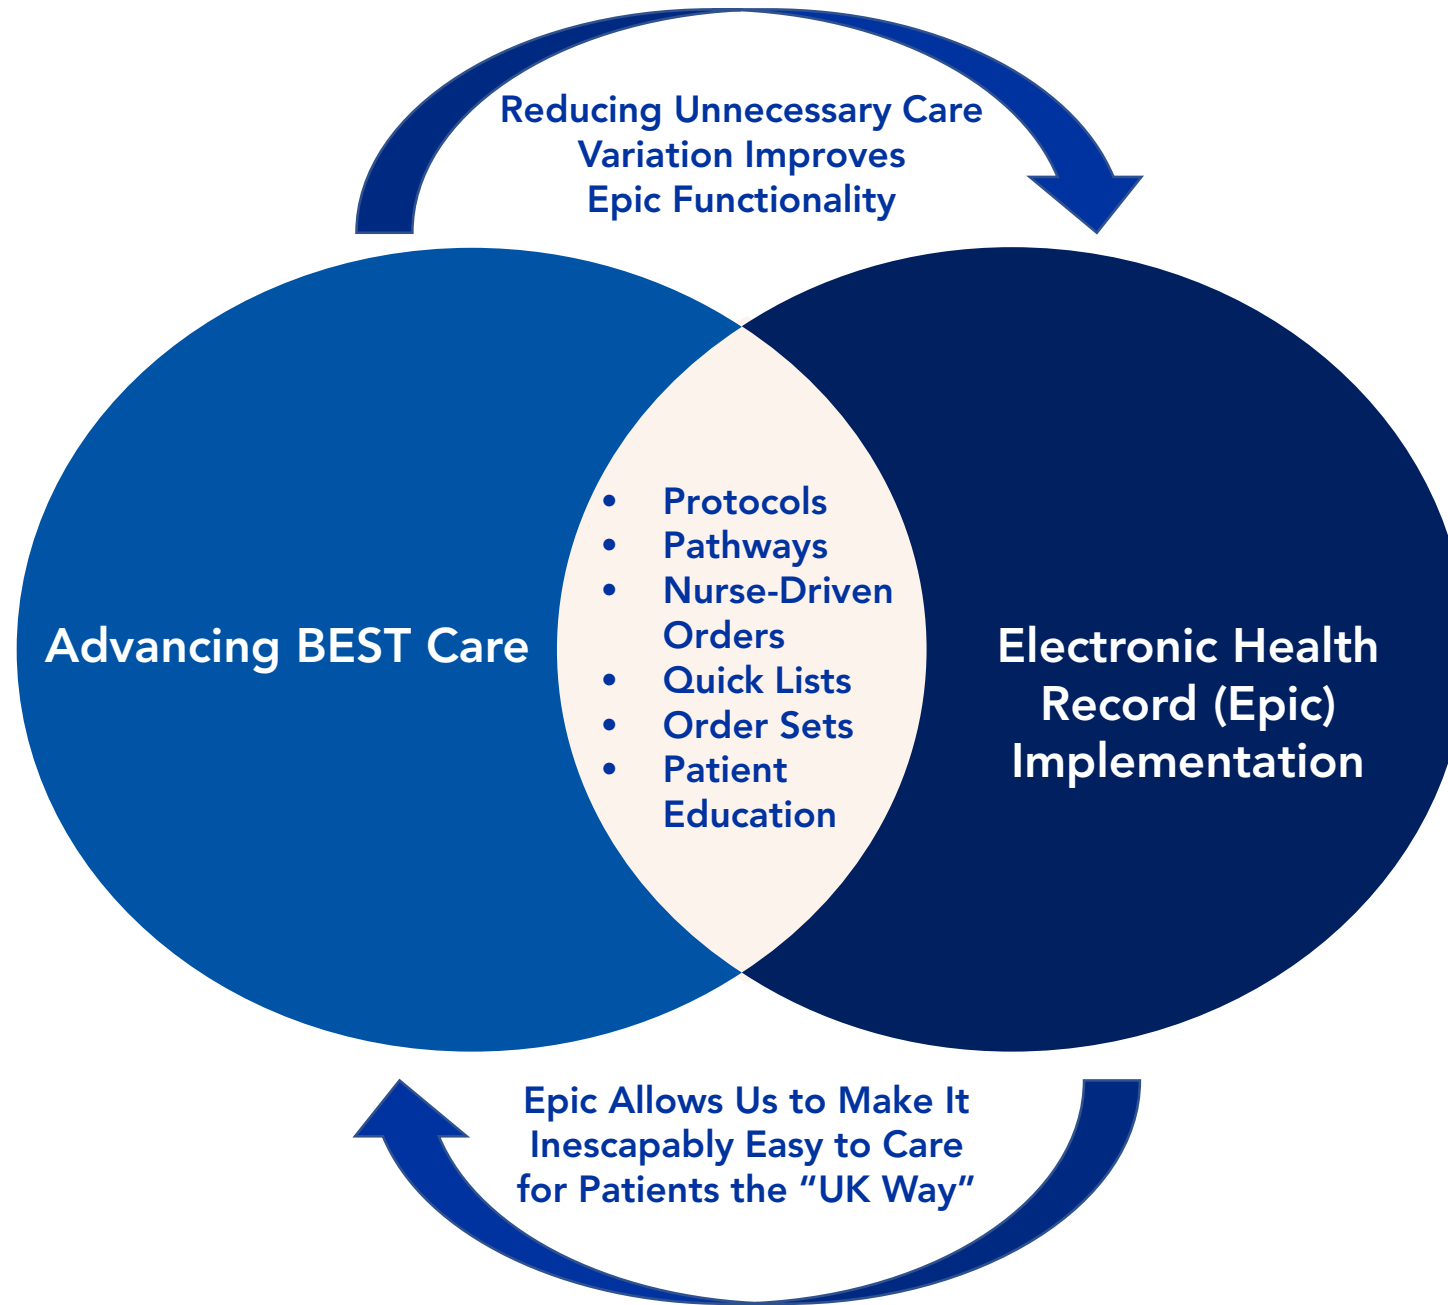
Reducing Unnecessary Care Variation Improves Epic Functionality

Advancing BEST Care

- Protocols
- Pathways
- Nurse-Driven Orders
- Quick Lists
- Order Sets
- Patient Education

Electronic Health Record (Epic) Implementation

Epic Allows Us to Make It Inescapably Easy to Care for Patients the “UK Way”